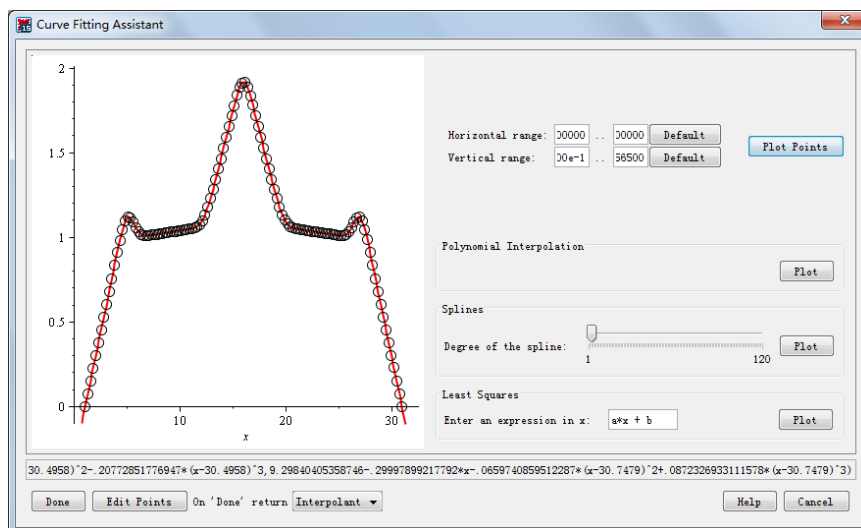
Curve Fitting Assistant

2
1.5
1
0.5
0
10
20
30
x

Horizontal range: 00000 .. 00000 Default
Vertical range: 00e-1 .. 56500 Default
Plot Points

Polynomial Interpolation
Plot

Splines
Degree of the spline:
1
120
Plot

Least Squares
Enter an expression in x: a*x + b
Plot

30.4958)^2-.20772851776947*(x-30.4958)^3,9.29840405358746-.29997899217792*x-.0659740859512287*(x-30.7479)^2+.0872326933111578*(x-30.7479)^3)

Done
Edit Points
On 'Done' return Interpolant
Help
Cancel